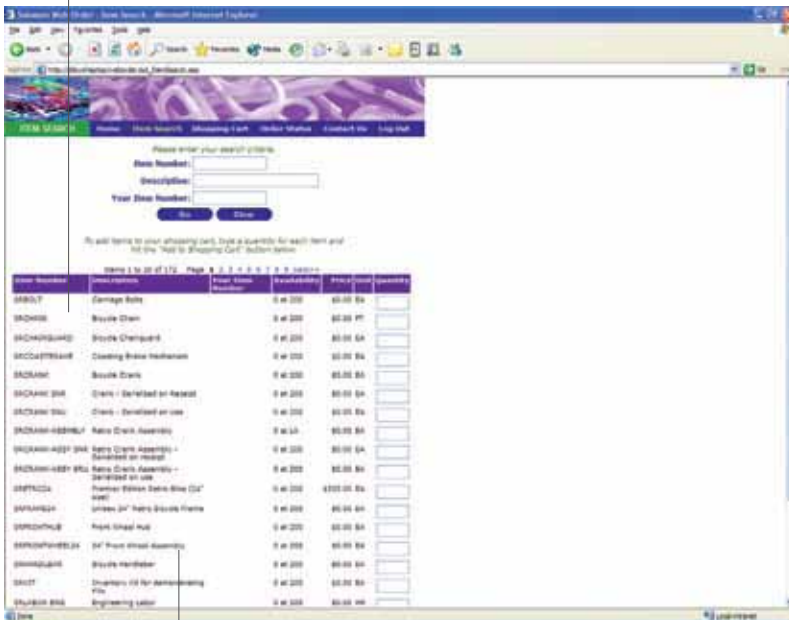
Solomon Web Order - Item Search - Microsoft Internet Explorer

File Edit View Favorites Tools Help

Back Search Favorites Media

ITEM SEARCH Home Item Search Shopping Cart Order Status Contact Us Log Out

Please enter your search criteria.

Item Number:

Description:

Your Item Number:

Go Clear

To add items to your shopping cart, type a quantity for each item and hit the "Add to Shopping Cart" button below.

Items 1 to 20 of 172 Page 1 2 3 4 5 6 7 8 9 next>>

| Item Number | Description | Your Item Number | Availability | Price | Unit | Quantity |
|---|---|---|---|---|---|---|
| 6RBOLT | Carriage Bolts | | 0 at 200 | $0.00 | EA | |
| 6RCHAIN | Bicycle Chain | | 0 at 200 | $0.00 | FT | |
| 6RCHAINGUARD | Bicycle Chainguard | | 0 at 200 | $0.00 | EA | |
| 6RCOASTBRAKE | Coasting Brake Mechanism | | 0 at 200 | $0.00 | EA | |
| 6RCRANK | Bicycle Crank | | 0 at 200 | $0.00 | EA | |
| 6RCRANK SNR | Crank - Serialized on Receipt | | 0 at 200 | $0.00 | EA | |
| 6RCRANK SNU | Crank - Serialized on use | | 0 at 200 | $0.00 | EA | |
| 6RCRANK-ASSEMBLY | Retro Crank Assembly | | 0 at LA | $0.00 | EA | |
| 6RCRANK-ASSY SNR | Retro Crank Assembly - Serialized on receipt | | 0 at 200 | $0.00 | EA | |
| 6RCRANK-ASSY SNU | Retro Crank Assembly - Serialized on use | | 0 at 200 | $0.00 | EA | |
| 6RETRO24 | Premier Edition Retro Bike (24" size) | | 0 at 200 | $300.00 | EA | |
| 6RFRAME24 | Unisex 24" Retro Bicycle Frame | | 0 at 200 | $0.00 | EA | |
| 6RFRONTHUB | Front Wheel Hub | | 0 at 200 | $0.00 | EA | |
| 6RFRONTWHEEL24 | 24" Front Wheel Assembly | | 0 at 200 | $0.00 | EA | |
| 6RHANDLEBAR | Bicycle Handlebar | | 0 at 200 | $0.00 | EA | |
| 6RKIT | Inventory Kit for demonstrating Kits | | 0 at 200 | $0.00 | EA | |
| 6RLABOR ENG | Engineering Labor | | 0 at 200 | $0.00 | HR | |

Done Local intranet